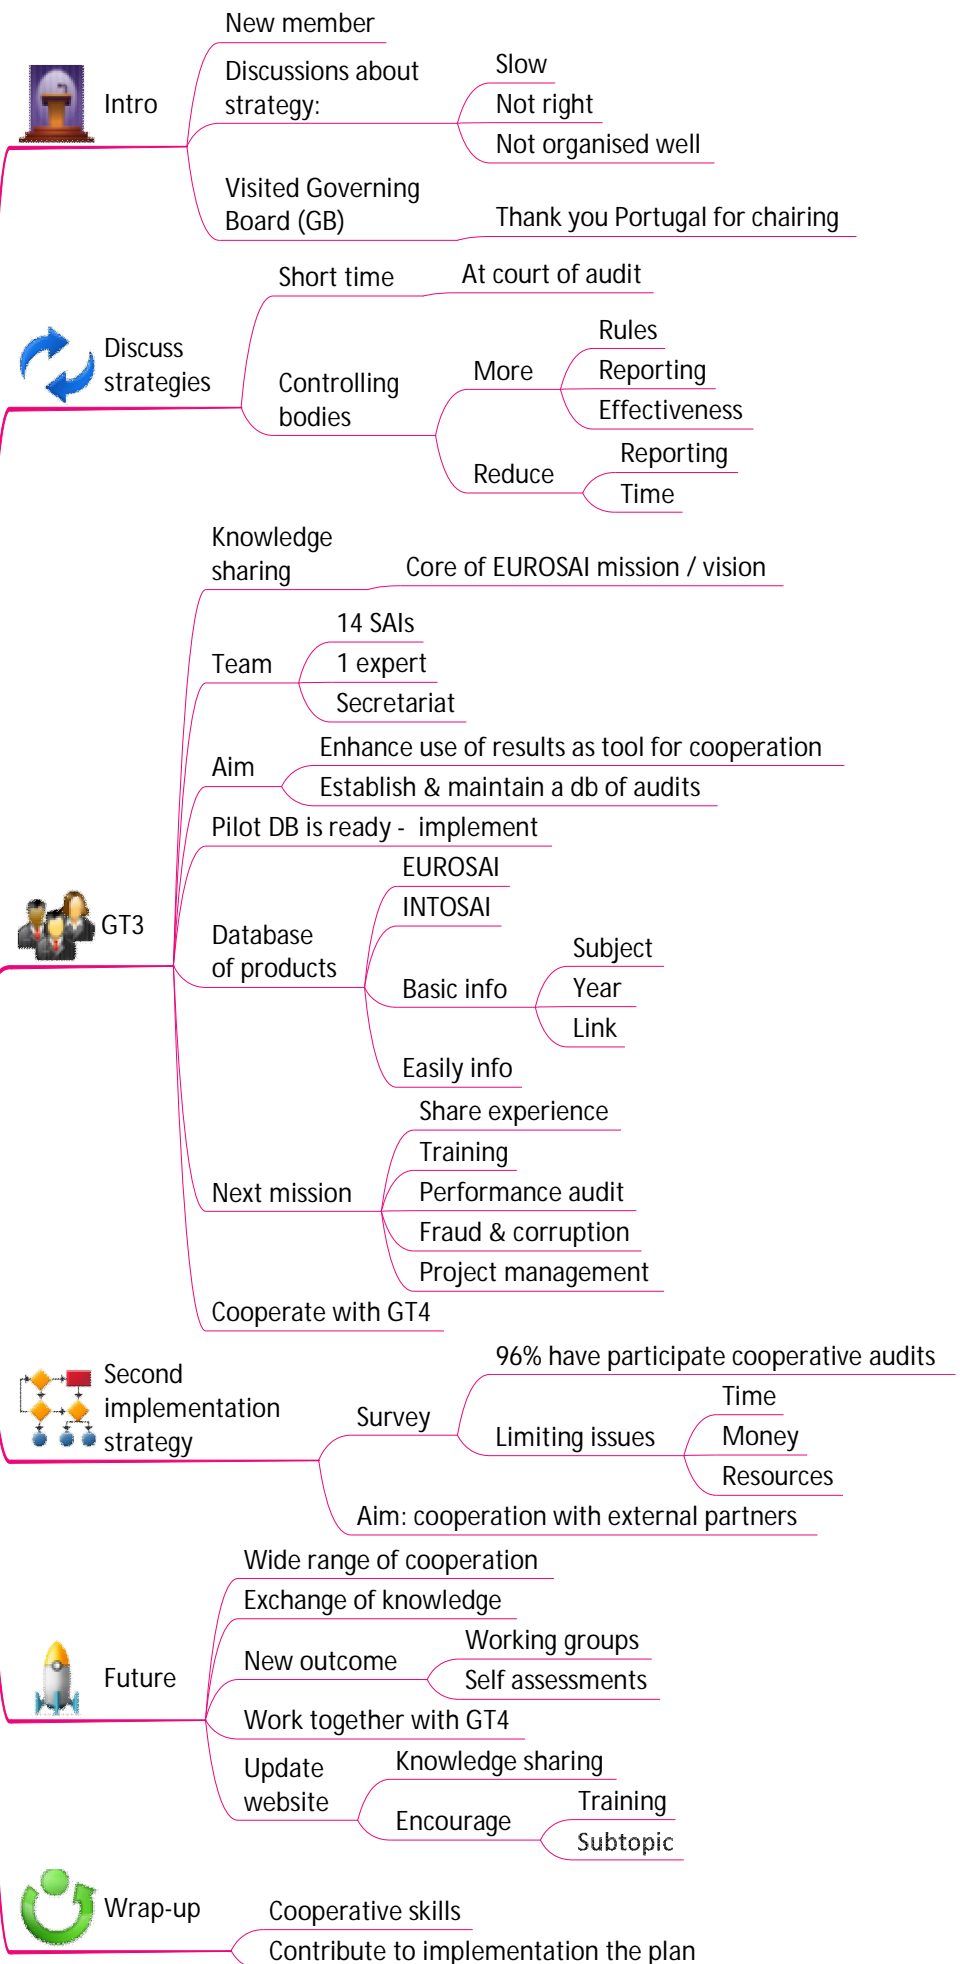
Intro
New member
Discussions about strategy:
Slow
Not right
Not organised well
Visited Governing Board (GB)
Thank you Portugal for chairing

Discuss strategies
Short time
At court of audit
Controlling bodies
More
Rules
Reporting
Effectiveness
Reduce
Reporting
Time

GT3
Knowledge sharing
Core of EUROSAI mission / vision
Team
14 SAIs
1 expert
Secretariat
Aim
Enhance use of results as tool for cooperation
Establish & maintain a db of audits
Pilot DB is ready - implement
Database of products
EUROSAI
INTOSAI
Basic info
Subject
Year
Link
Easily info
Next mission
Share experience
Training
Performance audit
Fraud & corruption
Project management
Cooperate with GT4

Second implementation strategy
Survey
96% have participate cooperative audits
Limiting issues
Time
Money
Resources
Aim: cooperation with external partners

Future
Wide range of cooperation
Exchange of knowledge
New outcome
Working groups
Self assessments
Work together with GT4
Update website
Knowledge sharing
Encourage
Training
Subtopic

Wrap-up
Cooperative skills
Contribute to implementation the plan